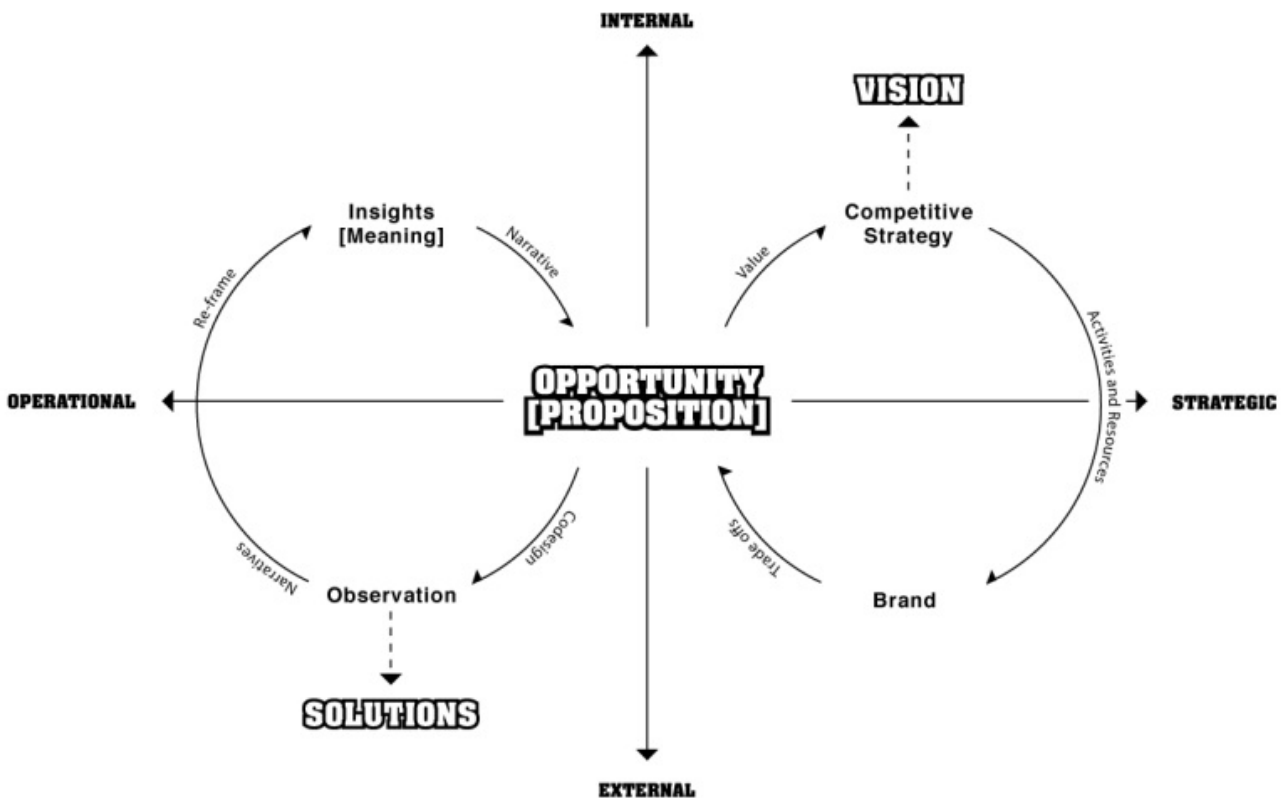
INTERNAL

VISION

Insights
[Meaning]

Narrative

Re-frame

Value

Competitive
Strategy

Activities and Resources

OPERATIONAL

OPPORTUNITY
[PROPOSITION]

STRATEGIC

Narratives

Codesign

Trade offs

Observation

Brand

SOLUTIONS

EXTERNAL